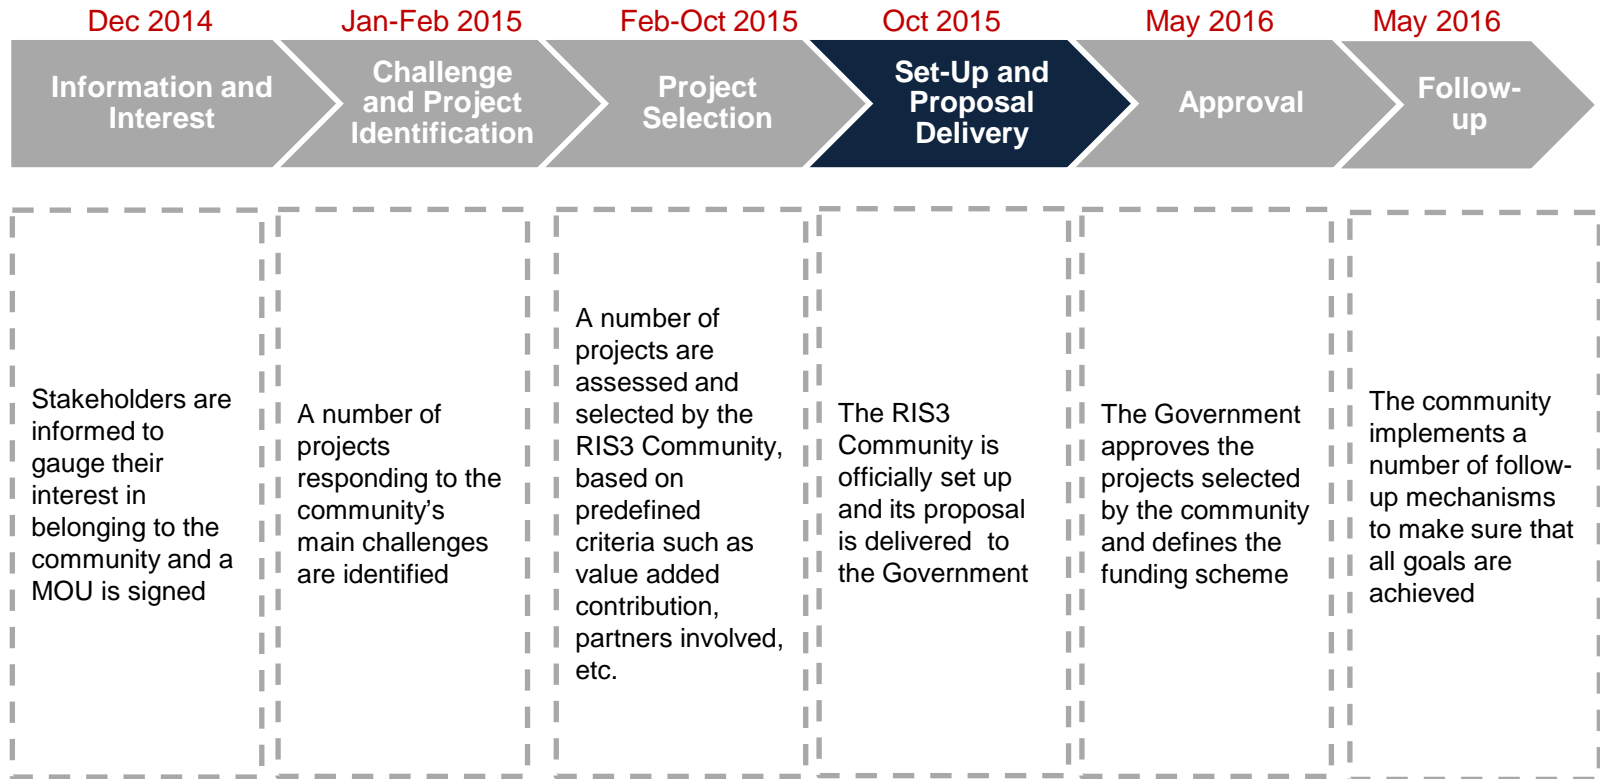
Dec 2014

Information and Interest

Stakeholders are informed to gauge their interest in belonging to the community and a MOU is signed

Jan-Feb 2015

Challenge and Project Identification

A number of projects responding to the community’s main challenges are identified

Feb-Oct 2015

Project Selection

A number of projects are assessed and selected by the RIS3 Community, based on predefined criteria such as value added contribution, partners involved, etc.

Oct 2015

Set-Up and Proposal Delivery

The RIS3 Community is officially set up and its proposal is delivered to the Government

May 2016

Approval

The Government approves the projects selected by the community and defines the funding scheme

May 2016

Follow-up

The community implements a number of follow-up mechanisms to make sure that all goals are achieved